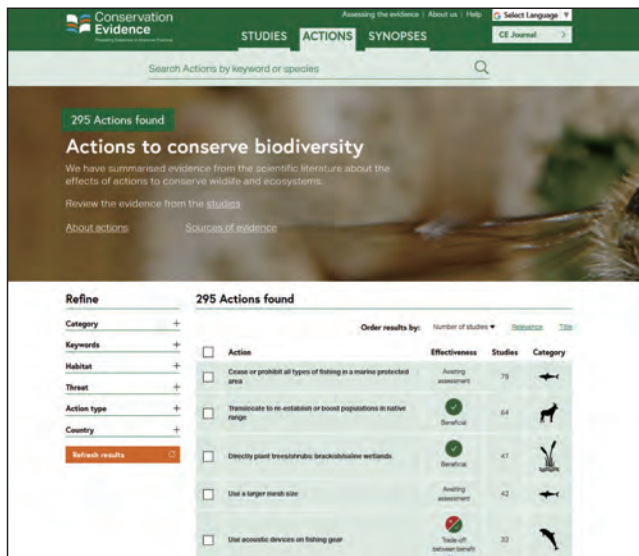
Conservation Evidence

Providing Evidence to Improve Practice

Assessing the evidence | About us | Help

Select Language ▼

STUDIES ACTIONS SYNOPSES

CE Journal >

Search Actions by keyword or species

295 Actions found

Actions to conserve biodiversity

We have summarised evidence from the scientific literature about the effects of actions to conserve wildlife and ecosystems.

Review the evidence from the studies

About actions Sources of evidence

Refine

Category +

Keywords +

Habitat +

Threat +

Action type +

Country +

Refresh results

295 Actions found

Order results by: Number of studies ▼ Relevance Title

| | Action | Effectiveness | Studies | Category |
|---|---|---|---|---|
| ☐ | Cease or prohibit all types of fishing in a marine protected area | Awaiting assessment | 79 | |
| ☐ | Translocate to re-establish or boost populations in native range | Beneficial | 64 | |
| ☐ | Directly plant trees/shrubs: brackish/saline wetlands | Beneficial | 47 | |
| ☐ | Use a larger mesh size | Awaiting assessment | 42 | |
| ☐ | Use acoustic devices on fishing gear | Trade-off between benefit | 33 | |